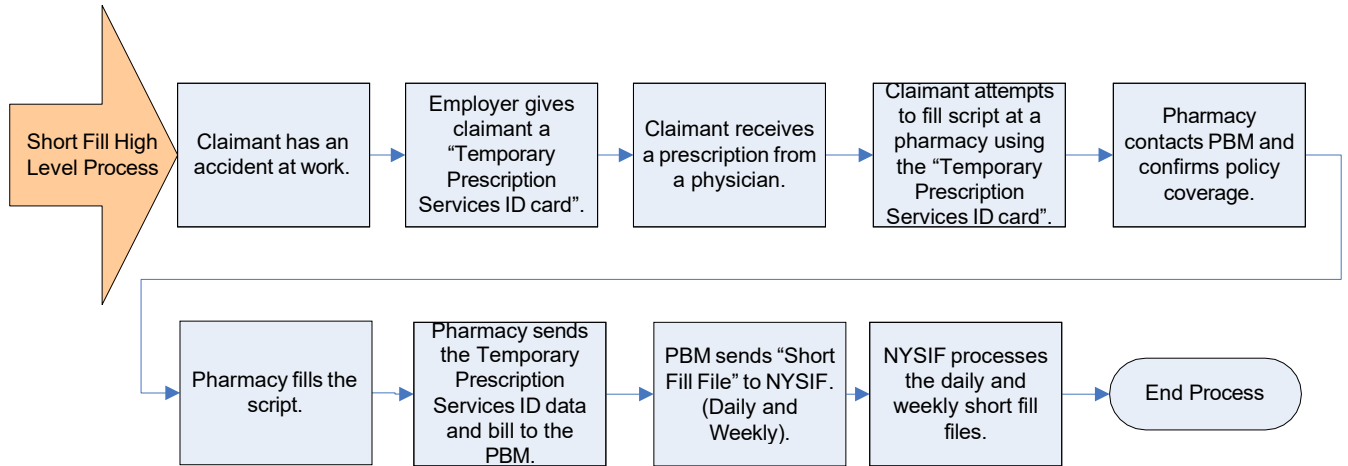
Short Fill High Level Process

Claimant has an accident at work.

Employer gives claimant a “Temporary Prescription Services ID card”.

Claimant receives a prescription from a physician.

Claimant attempts to fill script at a pharmacy using the “Temporary Prescription Services ID card”.

Pharmacy contacts PBM and confirms policy coverage.

Pharmacy fills the script.

Pharmacy sends the Temporary Prescription Services ID data and bill to the PBM.

PBM sends “Short Fill File” to NYSIF. (Daily and Weekly).

NYSIF processes the daily and weekly short fill files.

End Process